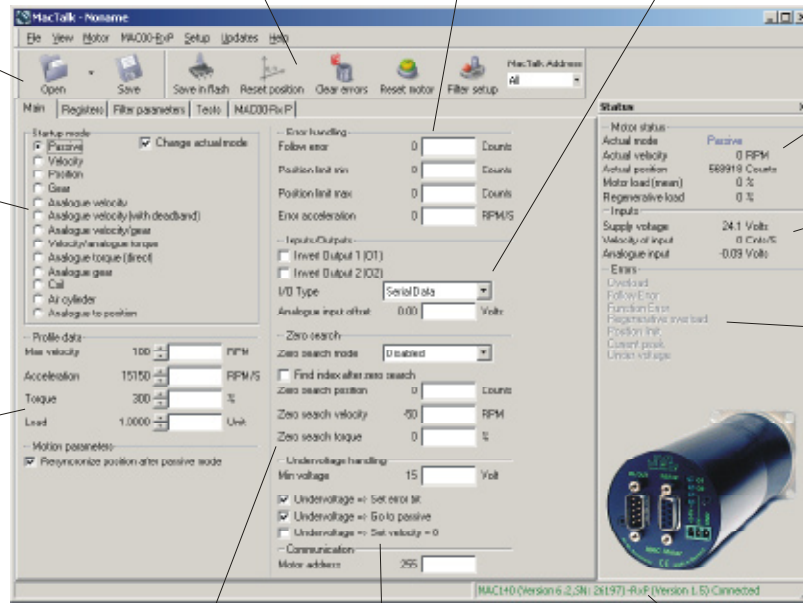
MacTalk - Noname

File View Motor MAC00-RxP Setup Updates Help

Open Save Save in flash Reset position Clear errors Reset motor Filter setup

MacTalk Address
All

Main Registers Filter parameters Tests MAC00-RxP

Startup mode
Passive
Velocity
Position
Gear
Analogue velocity
Analogue velocity (with deadband)
Analogue velocity/gear
Velocity/analogue torque
Analogue torque (direct)
Analogue gear
Coil
Air cylinder
Analogue to position

Change actual mode

Profile data
Max velocity 100 RPM
Acceleration 15150 RPM/S
Torque 300 %
Load 1.0000 Unit

Motion parameters
Resynchronize position after passive mode

Error handling
Follow error 0 Counts
Position limit min 0 Counts
Position limit max 0 Counts
Error acceleration 0 RPM/S

Inputs/Outputs
Invert Output 1 (O1)
Invert Output 2 (O2)
I/O Type Serial Data
Analogue input offset 0.00 Volts

Zero search
Zero search mode Disabled
Find index after zero search
Zero search position 0 Counts
Zero search velocity -50 RPM
Zero search torque 0 %

Undervoltage handling
Min voltage 15 Volt
Undervoltage => Set error bit
Undervoltage => Go to passive
Undervoltage => Set velocity = 0

Communication
Motor address 255

Status

Motor status
Actual mode Passive
Actual velocity 0 RPM
Actual position 569918 Counts
Motor load (mean) 0 %
Regenerative load 0 %

Inputs
Supply voltage 24.1 Volts
Velocity of input 0 Cnts/S
Analogue input -0.09 Volts

Errors
Overload
Follow Error
Function Error
Regenerative overload
Position limit
Current peak
Under voltage

MAC140 (Version 6.2, SN: 26197) - RxP (Version 1.5) Connected